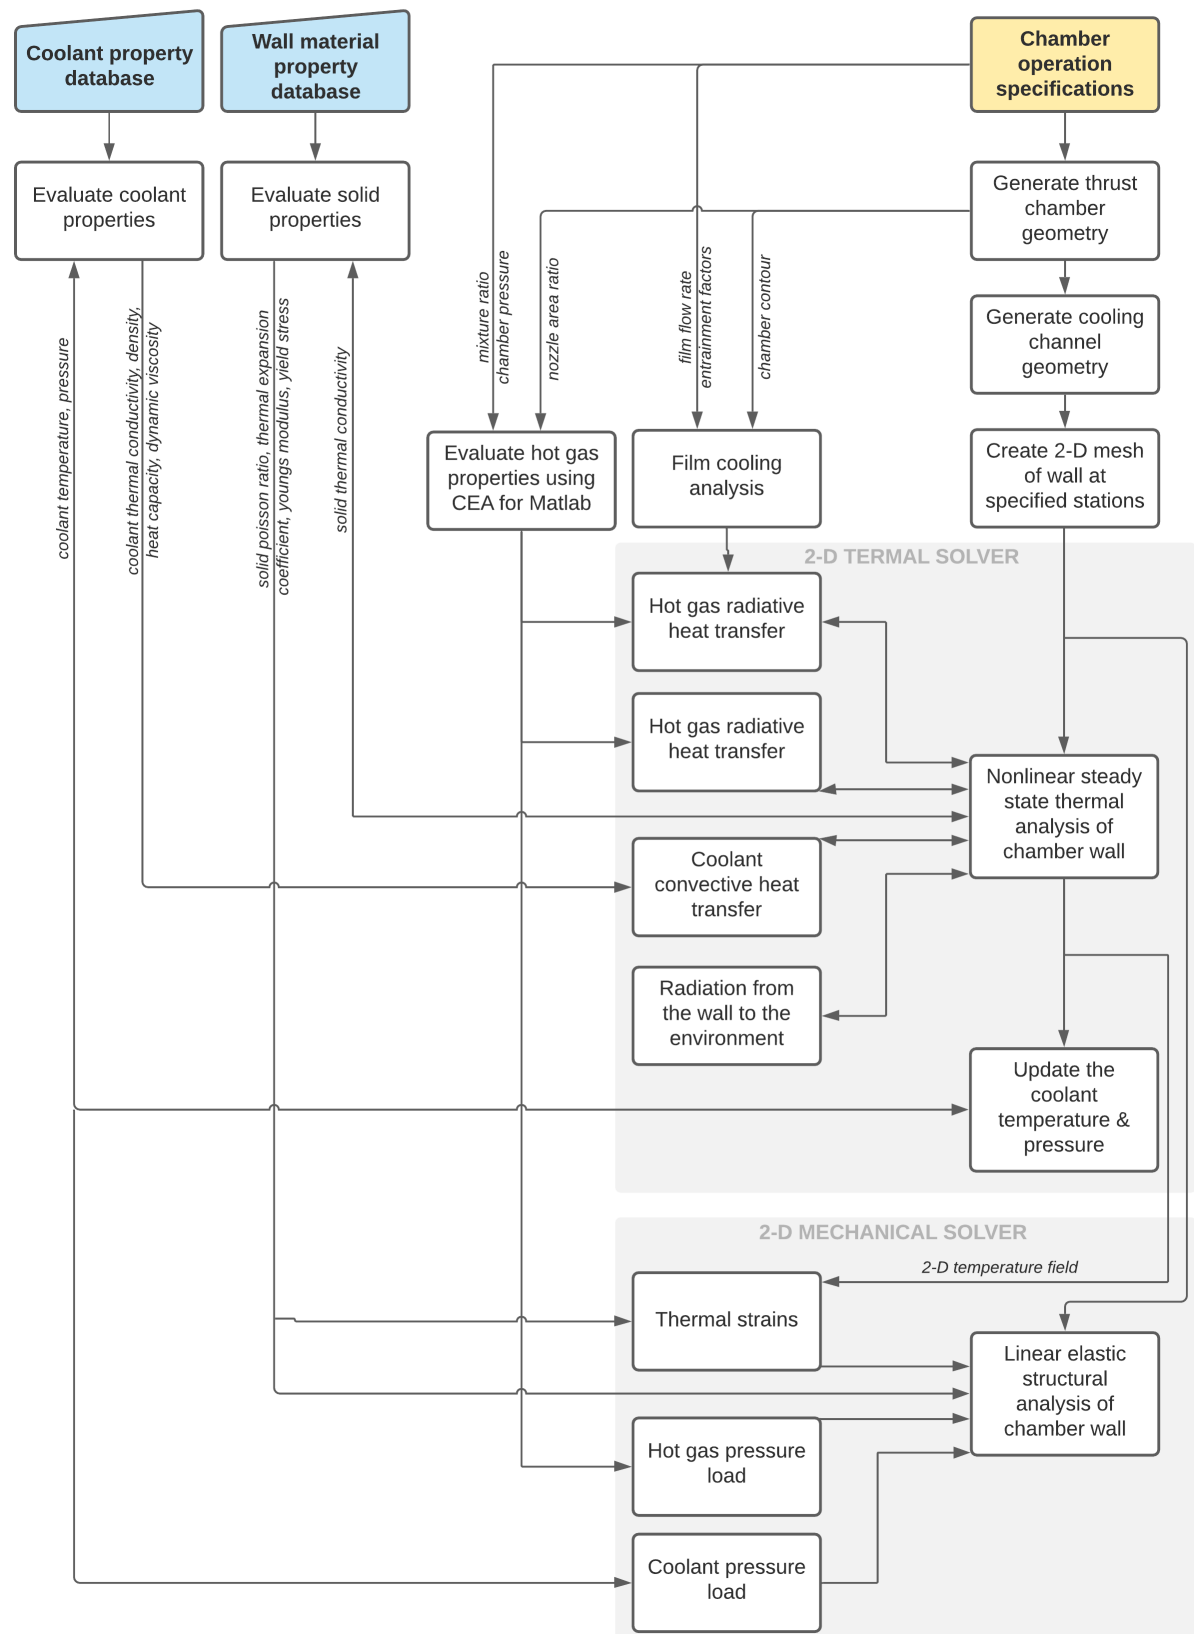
Coolant property database

Wall material property database

Chamber operation specifications

Evaluate coolant properties

Evaluate solid properties

Generate thrust chamber geometry

mixture ratio
chamber pressure

nozzle area ratio

film flow rate
entrainment factors

chamber contour

Generate cooling channel geometry

coolant temperature, pressure

coolant thermal conductivity, density, heat capacity, dynamic viscosity

solid poisson ratio, thermal expansion coefficient, youngs modulus, yield stress

solid thermal conductivity

Evaluate hot gas properties using CEA for Matlab

Film cooling analysis

Create 2-D mesh of wall at specified stations

2-D TERMAL SOLVER

Hot gas radiative heat transfer

Hot gas radiative heat transfer

Nonlinear steady state thermal analysis of chamber wall

Coolant convective heat transfer

Radiation from the wall to the environment

Update the coolant temperature & pressure

2-D MECHANICAL SOLVER

2-D temperature field

Thermal strains

Linear elastic structural analysis of chamber wall

Hot gas pressure load

Coolant pressure load